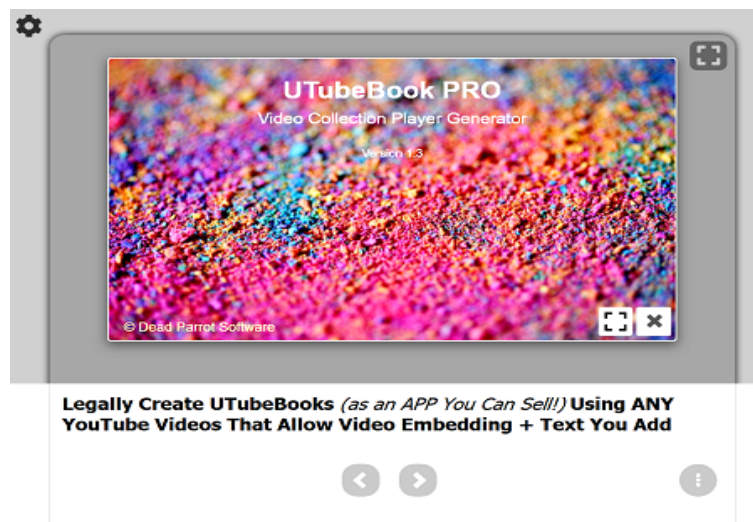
UTubeBook PRO

Video Collection Player Generator

Version 1.3

© Dead Parrot Software

Legally Create UTubeBooks *(as an APP You Can Sell!)* Using ANY YouTube Videos That Allow Video Embedding + Text You Add